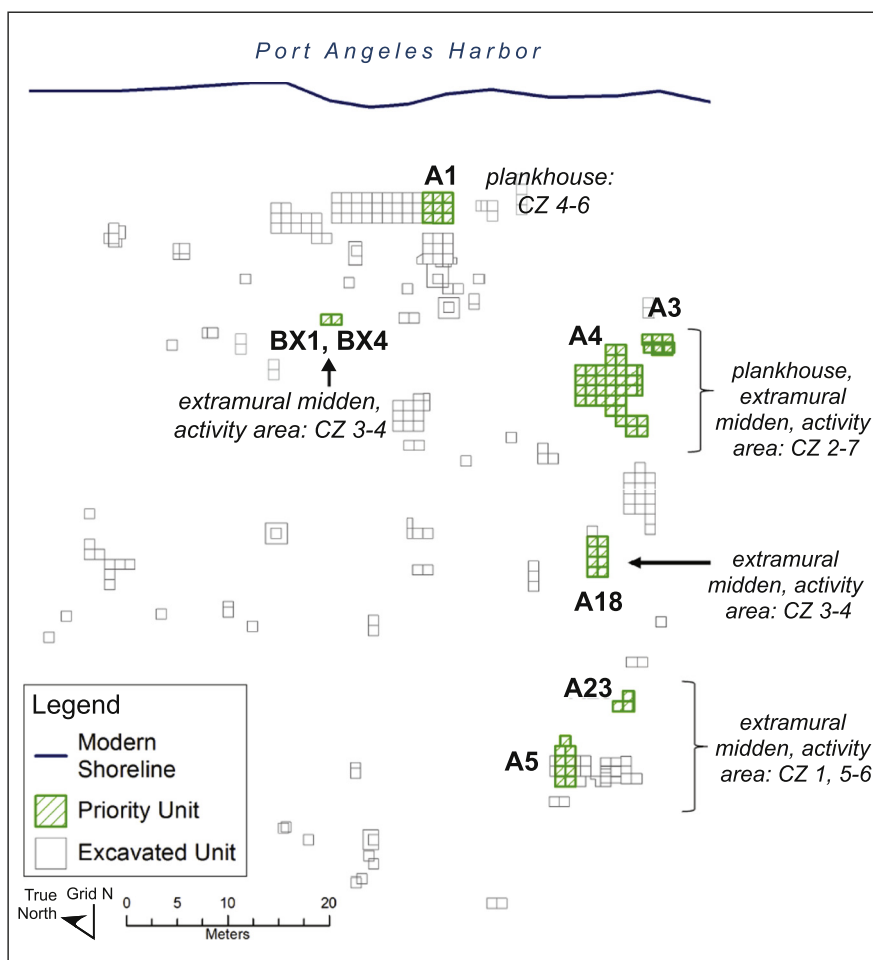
Port Angeles Harbor

A1

plankhouse: CZ 4-6

A3

A4

plankhouse, extramural midden, activity area: CZ 2-7

BX1, BX4

extramural midden, activity area: CZ 3-4

extramural midden, activity area: CZ 3-4

A18

A23

A5

extramural midden, activity area: CZ 1, 5-6

Legend

Modern Shoreline

Priority Unit

Excavated Unit

True North

Grid N

0 5 10 20

Meters